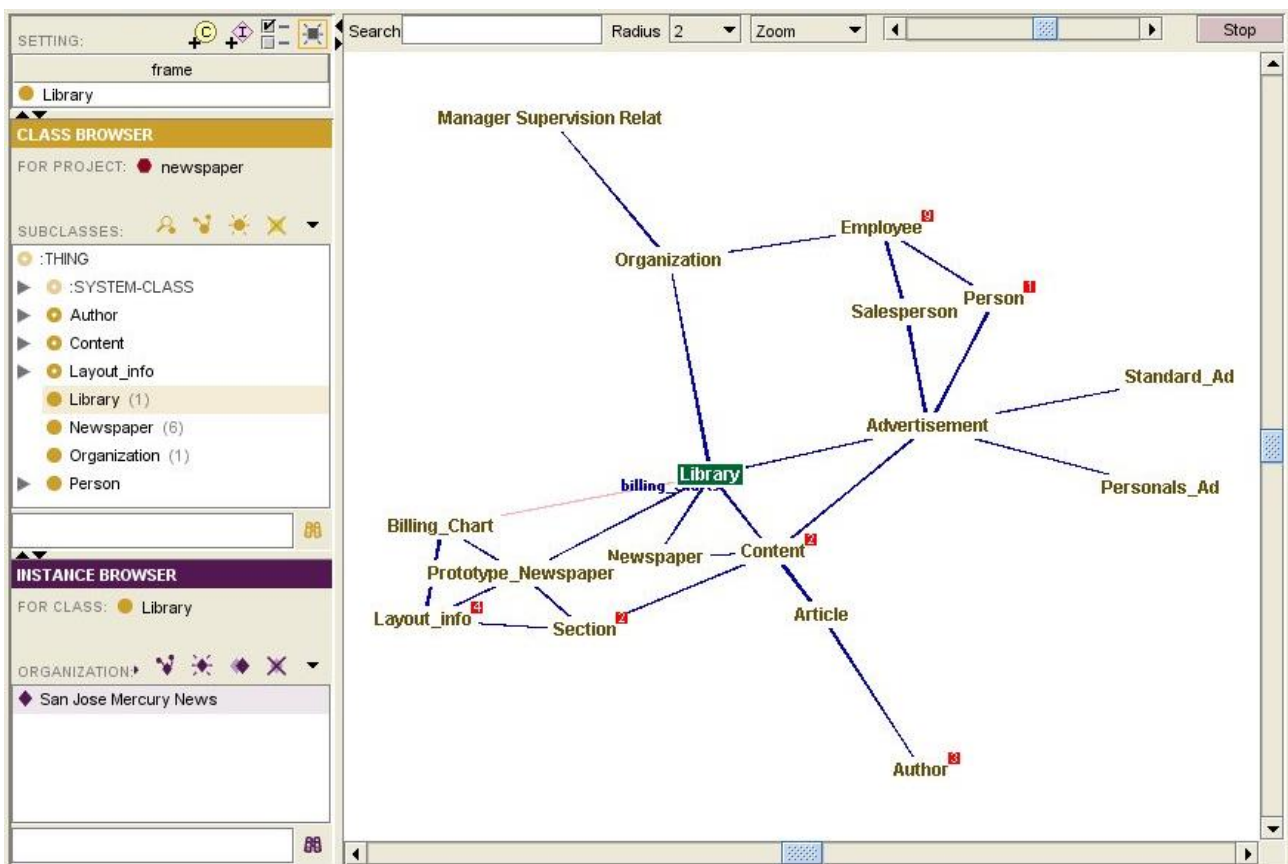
SETTING:

frame

Library

CLASS BROWSER

FOR PROJECT: newspaper

SUBCLASSES:

:THING
:SYSTEM-CLASS
Author
Content
Layout_info
Library (1)
Newspaper (6)
Organization (1)
Person

INSTANCE BROWSER

FOR CLASS: Library

ORGANIZATION

San Jose Mercury News

Search
Radius 2
Zoom
Stop

Manager Supervision Relat
Employee 9
Organization
Salesperson
Person 1
Standard_Ad
Advertisement
Library
billing_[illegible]
Personals_Ad
Billing_Chart
Newspaper
Content 2
Prototype_Newspaper
Layout_info 4
Section 2
Article
Author 3